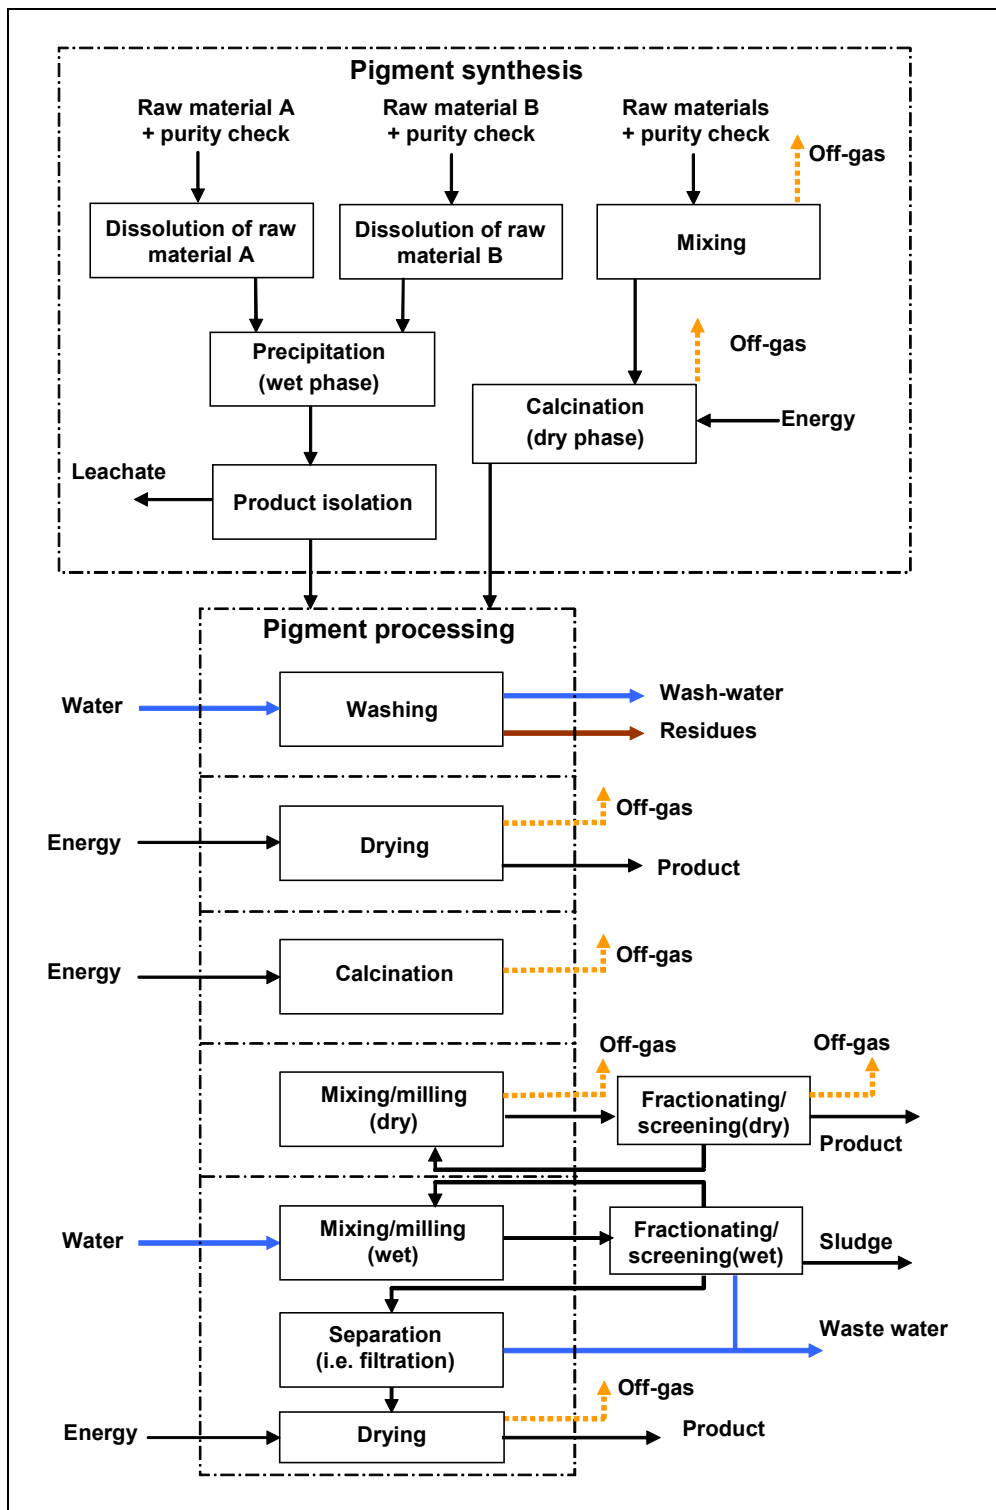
Pigment synthesis

Raw material A + purity check

Raw material B + purity check

Raw materials + purity check

Off-gas

Dissolution of raw material A

Dissolution of raw material B

Mixing

Off-gas

Precipitation (wet phase)

Calcination (dry phase)

Energy

Leachate

Product isolation

Pigment processing

Water

Washing

Wash-water

Residues

Off-gas

Energy

Drying

Product

Off-gas

Energy

Calcination

Off-gas

Off-gas

Mixing/milling (dry)

Fractionating/ screening(dry)

Product

Water

Mixing/milling (wet)

Fractionating/ screening(wet)

Sludge

Separation (i.e. filtration)

Waste water

Off-gas

Energy

Drying

Product